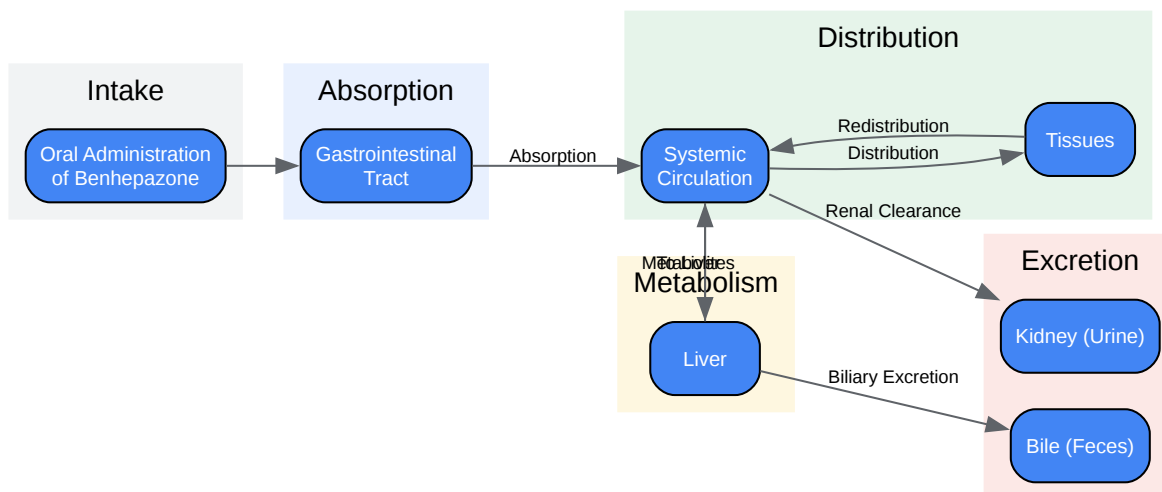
Intake

Oral Administration of Benhepazone

Absorption

Gastrointestinal Tract

Absorption

Distribution

Systemic Circulation

Redistribution

Distribution

Tissues

Renal Clearance

Metabolites

To Liver

Metabolism

Liver

Excretion

Kidney (Urine)

Biliary Excretion

Bile (Feces)